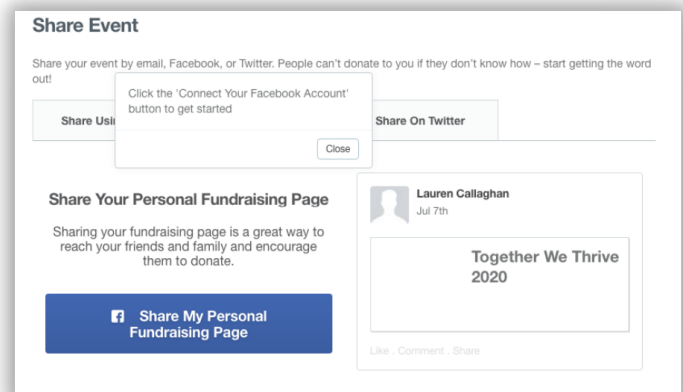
Share Event

Share your event by email, Facebook, or Twitter. People can't donate to you if they don't know how – start getting the word out!

Share Usi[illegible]

Click the 'Connect Your Facebook Account' button to get started

Close

Share On Twitter

Share Your Personal Fundraising Page

Sharing your fundraising page is a great way to reach your friends and family and encourage them to donate.

Share My Personal Fundraising Page

Lauren Callaghan
Jul 7th

Together We Thrive 2020

Like . Comment . Share